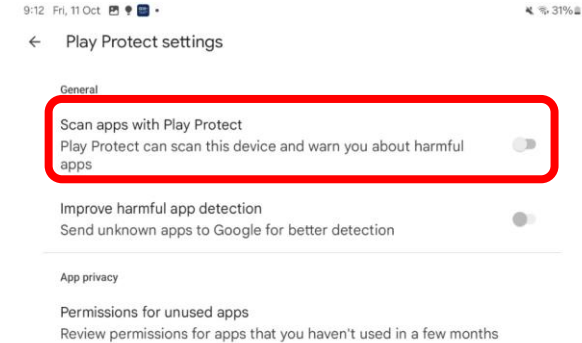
9:12 Fri, 11 Oct

31%

←

Play Protect settings

General

Scan apps with Play Protect
Play Protect can scan this device and warn you about harmful apps

Improve harmful app detection
Send unknown apps to Google for better detection

App privacy

Permissions for unused apps
Review permissions for apps that you haven't used in a few months